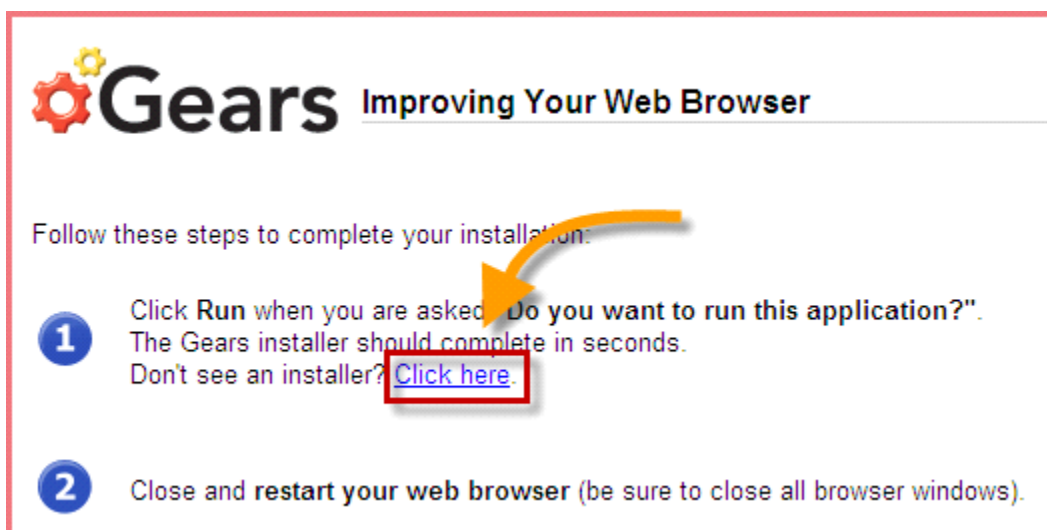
Gears Improving Your Web Browser

Follow these steps to complete your installation:

1 Click **Run** when you are asked "**Do you want to run this application?"**. The Gears installer should complete in seconds. Don't see an installer? Click here.

2 Close and **restart your web browser** (be sure to close all browser windows).